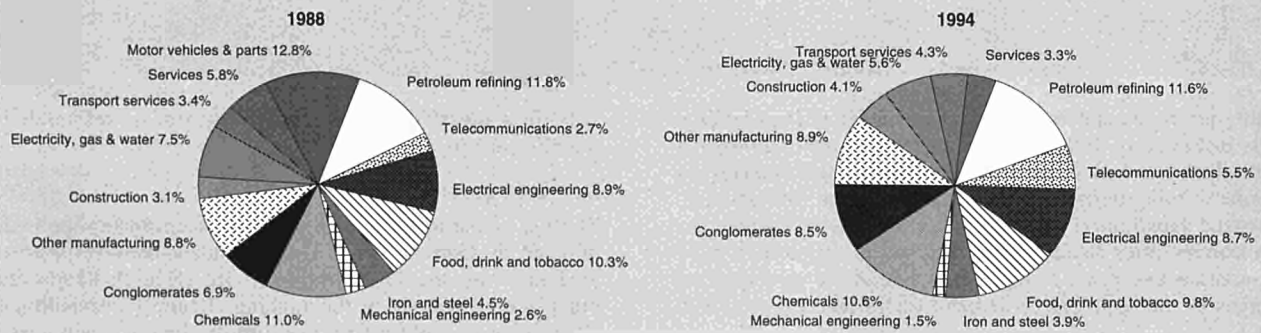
1988

Motor vehicles & parts 12.8%
Services 5.8%
Transport services 3.4%
Electricity, gas & water 7.5%
Construction 3.1%
Other manufacturing 8.8%
Conglomerates 6.9%
Chemicals 11.0%
Mechanical engineering 2.6%
Iron and steel 4.5%
Food, drink and tobacco 10.3%
Electrical engineering 8.9%
Telecommunications 2.7%
Petroleum refining 11.8%

1994

Transport services 4.3%
Electricity, gas & water 5.6%
Services 3.3%
Construction 4.1%
Petroleum refining 11.6%
Other manufacturing 8.9%
Telecommunications 5.5%
Conglomerates 8.5%
Electrical engineering 8.7%
Chemicals 10.6%
Food, drink and tobacco 9.8%
Mechanical engineering 1.5%
Iron and steel 3.9%